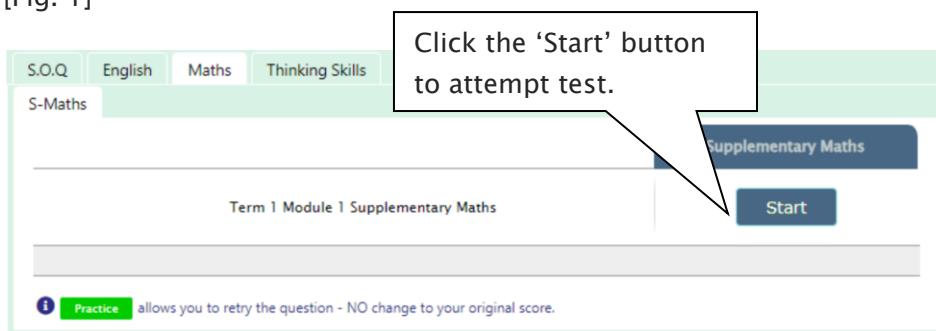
[Fig. 1]

S.O.Q English Maths Thinking Skills

S-Maths

Click the 'Start' button to attempt test.

Supplementary Maths

Term 1 Module 1 Supplementary Maths

Start

Practice allows you to retry the question - NO change to your original score.